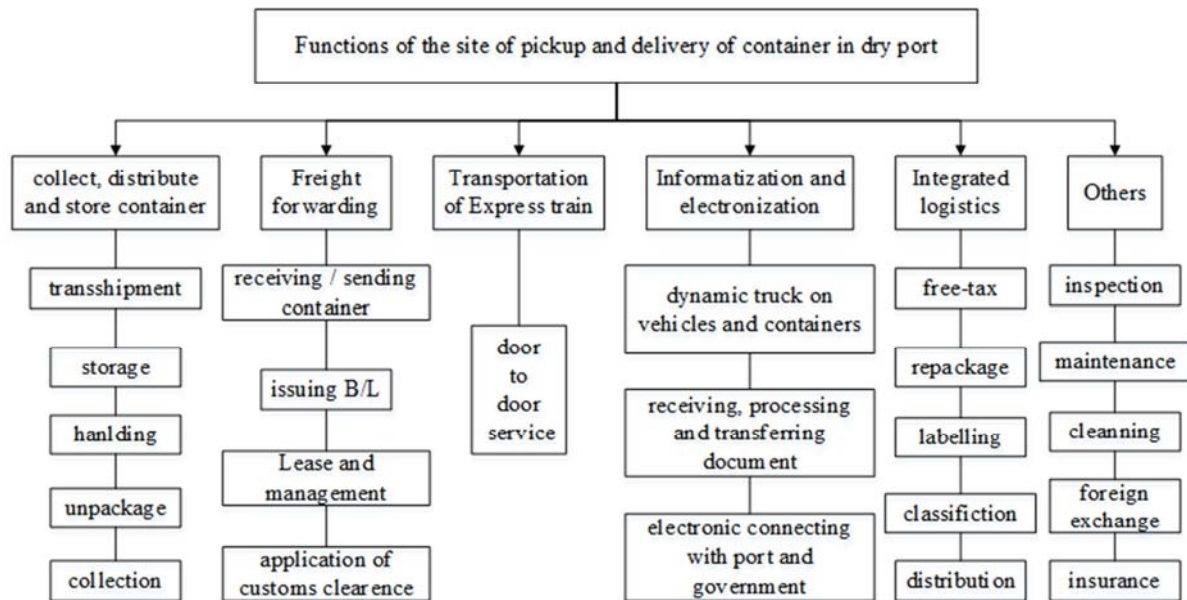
Functions of the site of pickup and delivery of container in dry port

collect, distribute and store container

transshipment

storage

hanlding

unpackage

collection

Freight forwarding

receiving / sending container

issuing B/L

Lease and management

application of customs clearence

Transportation of Express train

door to door service

Informatization and electronization

dynamic truck on vehicles and containers

receiving, processing and transferring document

electronic connecting with port and government

Integrated logistics

free-tax

repackage

labelling

classifiction

distribution

Others

inspection

maintenance

cleanning

foreign exchange

insurance